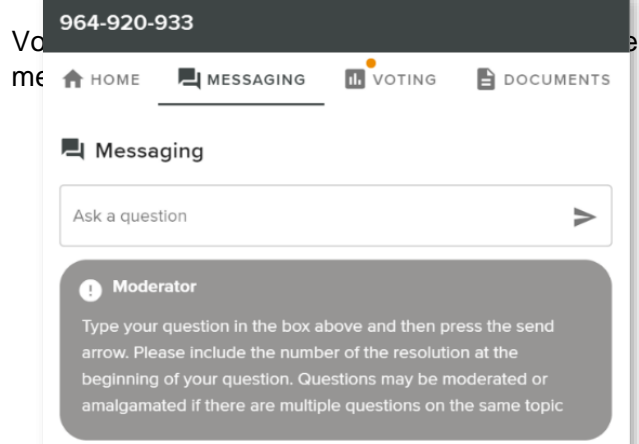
Vo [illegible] e
me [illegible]

964-920-933

HOME MESSAGING VOTING DOCUMENTS

Messaging

Ask a question

Moderator

Type your question in the box above and then press the send arrow. Please include the number of the resolution at the beginning of your question. Questions may be moderated or amalgamated if there are multiple questions on the same topic